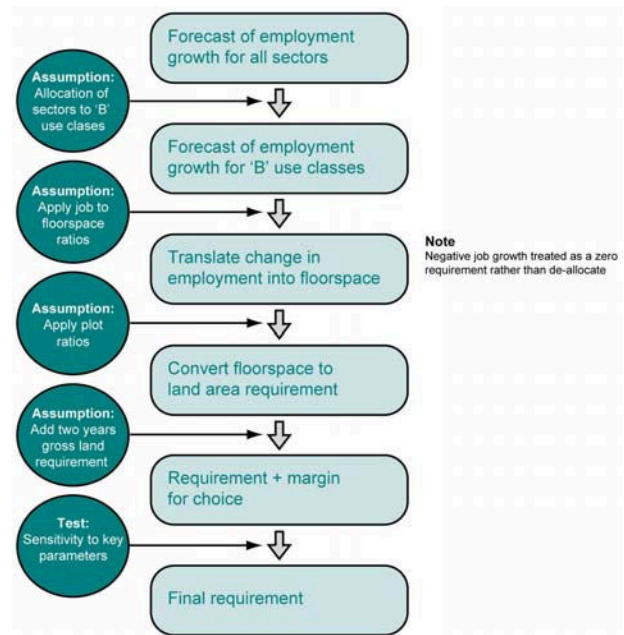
Forecast of employment growth for all sectors

Assumption: Allocation of sectors to 'B' use clases

Forecast of employment growth for 'B' use classes

Assumption: Apply job to floorspace ratios

Translate change in employment into floorspace

Note
Negative job growth treated as a zero requirement rather than de-allocate

Assumption: Apply plot ratios

Convert floorspace to land area requirement

Assumption: Add two years gross land requirement

Requirement + margin for choice

Test: Sensitivity to key parameters

Final requirement